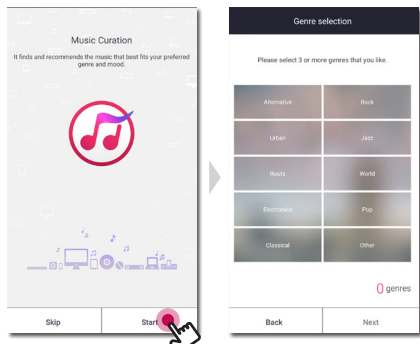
Music Curation

It finds and recommends the music that best fits your preferred genre and mood.

Skip

Start

Genre selection

Please select 3 or more genres that you like.

| Alternative | Rock |
|---|---|
| Urban | Jazz |
| Roots | World |
| Electronica | Pop |
| Classical | Other |

0 genres

Back

Next